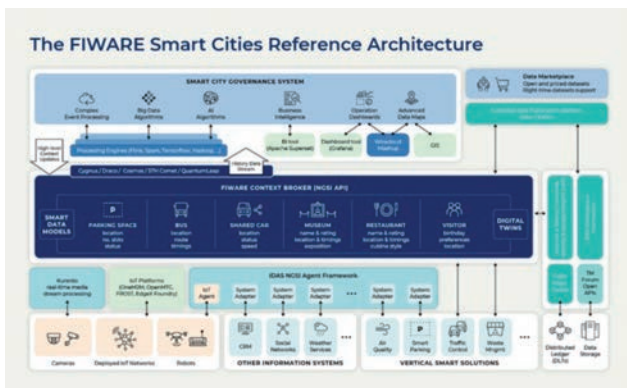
The FIWARE Smart Cities Reference Architecture

SMART CITY GOVERNANCE SYSTEM

Complex Event Processing

Big Data Algorithms

AI Algorithms

Business Intelligence

Operation Dashboards

Advanced Data Maps

Processing Engines (Flink, Spark, TensorFlow, Hadoop, ...)

BI tool (Apache Superset)

Dashboard tool (Grafana)

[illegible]

GIS

High level Context Updates

History data Stream

Cygnus / Draco / Cosmos / STH Comet / QuantumLeap

Data Marketplace
Open and priced datasets
Right-time datasets support

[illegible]

FIWARE CONTEXT BROKER (NGSI API)

SMART DATA MODELS

PARKING SPACE
location
no. slots
status

BUS
location
route
timings

SHARED CAR
location
status
speed

MUSEUM
name & rating
location & timings
exposition

RESTAURANT
name & rating
location & timings
cuisine style

VISITOR
birthday
preferences
location

DIGITAL TWINS

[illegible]

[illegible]

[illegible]

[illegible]

Kurento
real-time media
stream processing

IoT Platforms
(OneM2M, OpenMTC, FIROS?, EdgeX Foundry)

IDAS NGSI Agent Framework

IoT Agent

System Adapter

System Adapter

System Adapter

...

System Adapter

System Adapter

System Adapter

Cameras

Deployed IoT Networks

Robots

CRM

Social Networks

Weather Services

...

OTHER INFORMATION SYSTEMS

Air Quality

Smart Parking

Traffic Control

Waste Mngmt

...

VERTICAL SMART SOLUTIONS

Distributed Ledger (DLT)

Data Storage